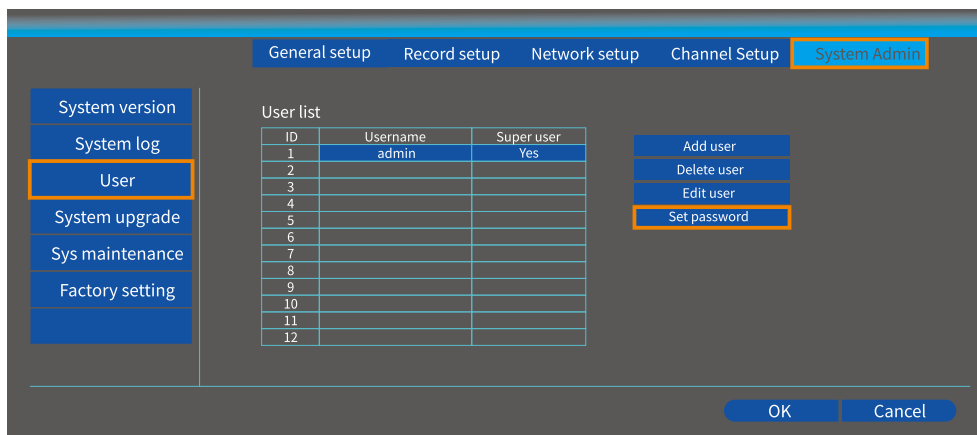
General setup Record setup Network setup Channel Setup System Admin

System version
System log
User
System upgrade
Sys maintenance
Factory setting

User list

| ID | Username | Super user |
|---|---|---|
| 1 | admin | Yes |
| 2 | | |
| 3 | | |
| 4 | | |
| 5 | | |
| 6 | | |
| 7 | | |
| 8 | | |
| 9 | | |
| 10 | | |
| 11 | | |
| 12 | | |

Add user
Delete user
Edit user
Set password

OK Cancel